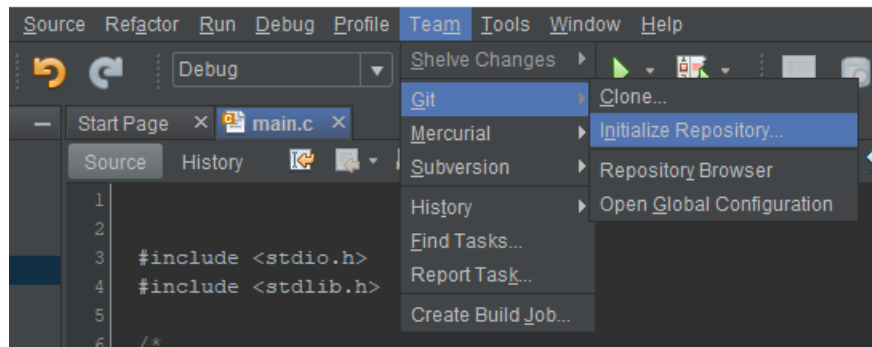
Source Refactor Run Debug Profile Team Tools Window Help

Debug

Start Page ✕ main.c ✕

Source History

1
2
3 #include <stdio.h>
4 #include <stdlib.h>
5
6 /*

Shelve Changes
Git
Mercurial
Subversion
History
Find Tasks...
Report Task...
Create Build Job...

Clone...
Initialize Repository...
Repository Browser
Open Global Configuration